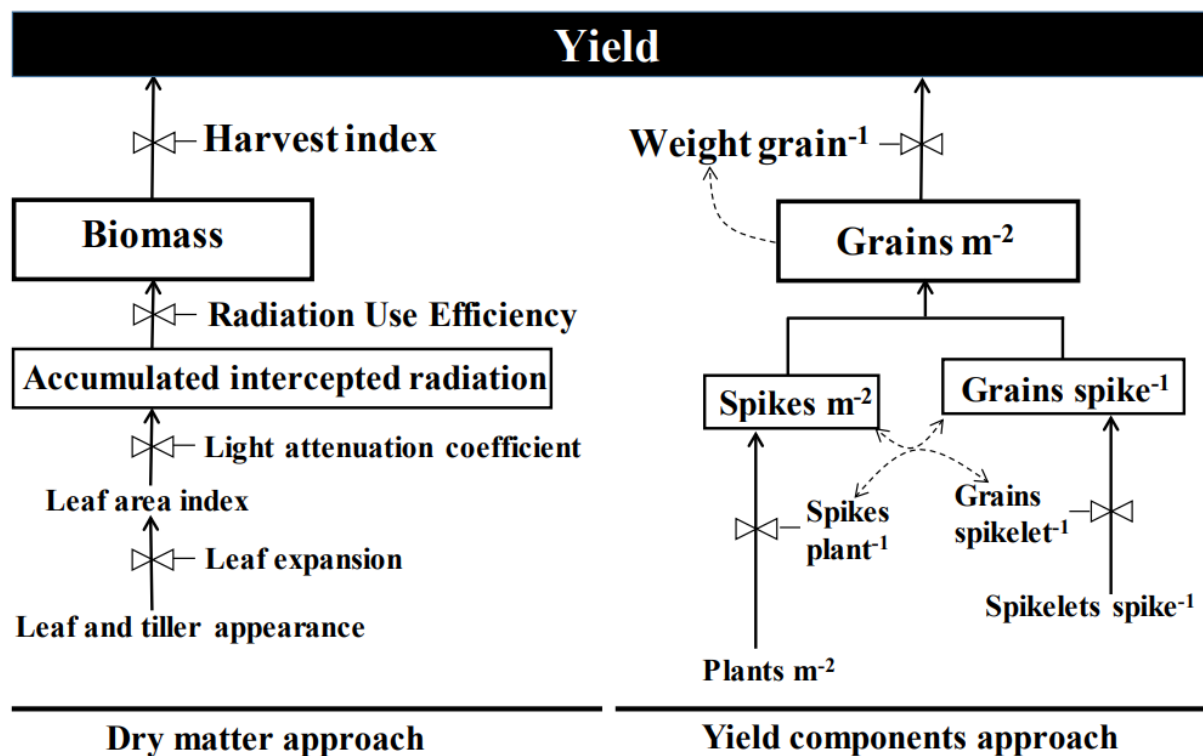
Yield

Harvest index

Biomass

Radiation Use Efficiency

Accumulated intercepted radiation

Light attenuation coefficient

Leaf area index

Leaf expansion

Leaf and tiller appearance

Weight grain$^{-1}$

Grains m$^{-2}$

Spikes m$^{-2}$

Grains spike$^{-1}$

Spikes plant$^{-1}$

Grains spikelet$^{-1}$

Spikelets spike$^{-1}$

Plants m$^{-2}$

Dry matter approach

Yield components approach